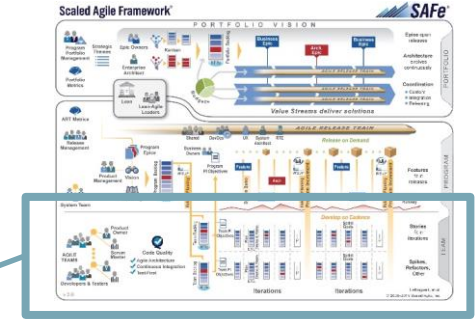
Scaled Agile Framework®

SAFe®

PORTFOLIO VISION

PORTFOLIO

Program Portfolio Management

Strategic Themes

Epic Owners

Kanban

Enterprise Architect

Portfolio Metrics

Business Epic

Arch Epic

Business Epic

Epic open releases

Architecture evolves continuously

Coordination
• Cadence
• Releasing

Lean

Lean-Agile Leaders

Value Streams deliver solutions

ART Metrics

Release Management

AGILE RELEASE TRAIN

Shared

DevOps

UX

System Architect

RTE

Release on Demand

PROGRAM

Program Epics

Product Management

Business Owners

Program PI Objectives

Feature

Feature

Features

System Team

Develop on Cadence

TEAM

Product Owner

Scrum Master

AGILE TEAMS

Code Quality
Agile Architecture
Continuous Integration
Test-First

Stories

Spikes, Refactors, Other

Developers & Testers

Iterations

Iterations

Team PI Objectives

Team PI Objectives